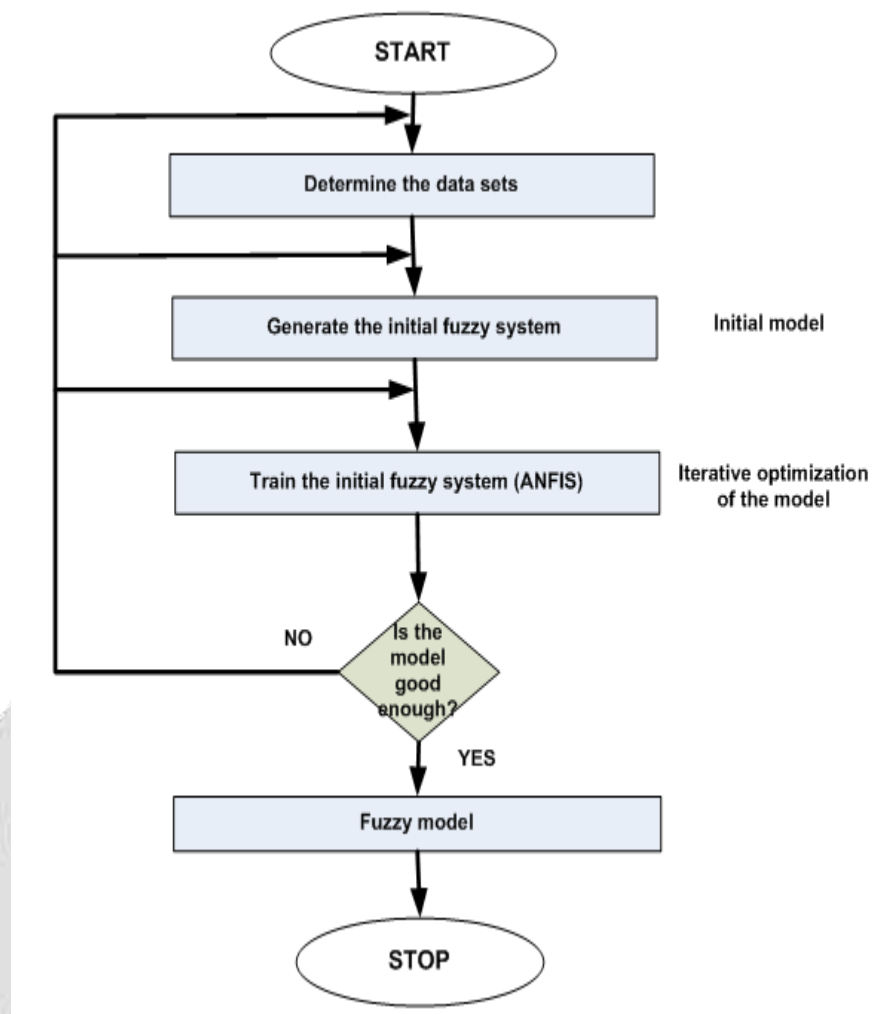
START

Determine the data sets

Generate the initial fuzzy system

Initial model

Train the initial fuzzy system (ANFIS)

Iterative optimization of the model

NO

Is the model good enough?

YES

Fuzzy model

STOP